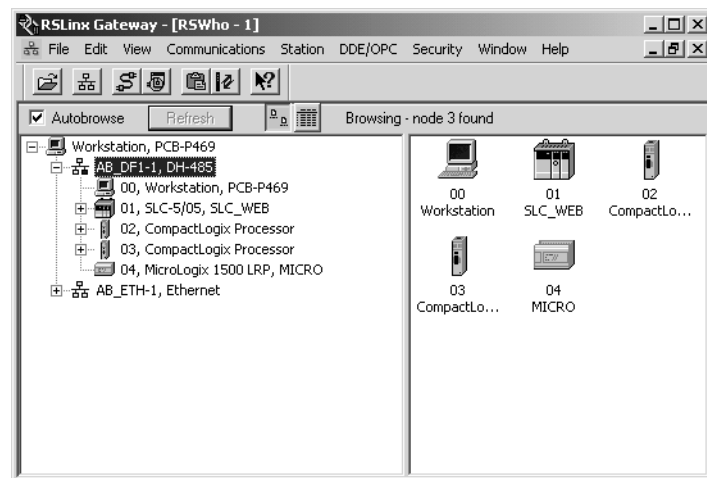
RSLinx Gateway - [RSWho - 1]

File Edit View Communications Station DDE/OPC Security Window Help

Autobrowse Refresh Browsing - node 3 found

Workstation, PCB-P469
AB_DF1-1, DH-485
00, Workstation, PCB-P469
01, SLC-5/05, SLC_WEB
02, CompactLogix Processor
03, CompactLogix Processor
04, MicroLogix 1500 LRP, MICRO
AB_ETH-1, Ethernet

00 Workstation
01 SLC_WEB
02 CompactLo...
03 CompactLo...
04 MICRO